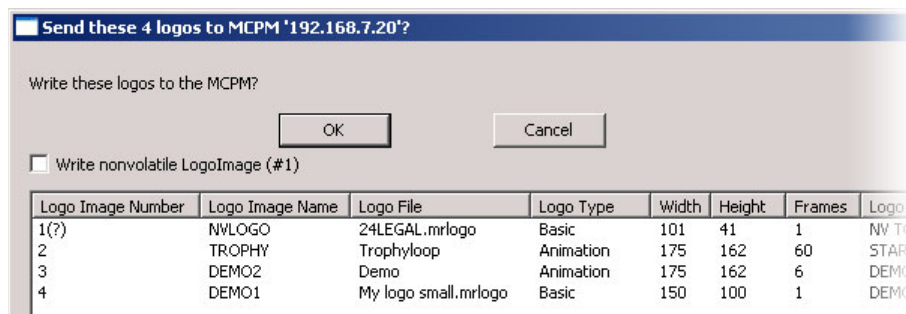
Send these 4 logos to MCPM '192.168.7.20'?

Write these logos to the MCPM?

OK

Cancel

Write nonvolatile LogoImage (#1)

| Logo Image Number | Logo Image Name | Logo File | Logo Type | Width | Height | Frames | Logo |
|---|---|---|---|---|---|---|---|
| 1(?) | NVLOGO | 24LEGAL.mrlogo | Basic | 101 | 41 | 1 | NV T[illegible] |
| 2 | TROPHY | Trophyloop | Animation | 175 | 162 | 60 | STAR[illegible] |
| 3 | DEMO2 | Demo | Animation | 175 | 162 | 6 | DEMO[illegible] |
| 4 | DEMO1 | My logo small.mrlogo | Basic | 150 | 100 | 1 | DEM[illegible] |